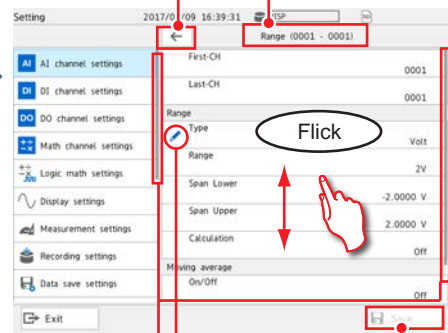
Setting
2017/0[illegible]/09 16:39:31
Range (0001 - 0001)
AI AI channel settings
DI DI channel settings
DO DO channel settings
Math channel settings
Logic math settings
Display settings
Measurement settings
Recording settings
Data save settings
Exit
First-CH
0001
Last-CH
0001
Range
Type
Volt
Range
2V
Span Lower
-2.0000 V
Span Upper
2.0000 V
Calculation
Off
M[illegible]ving average
On/Off
Off
Flick
Save